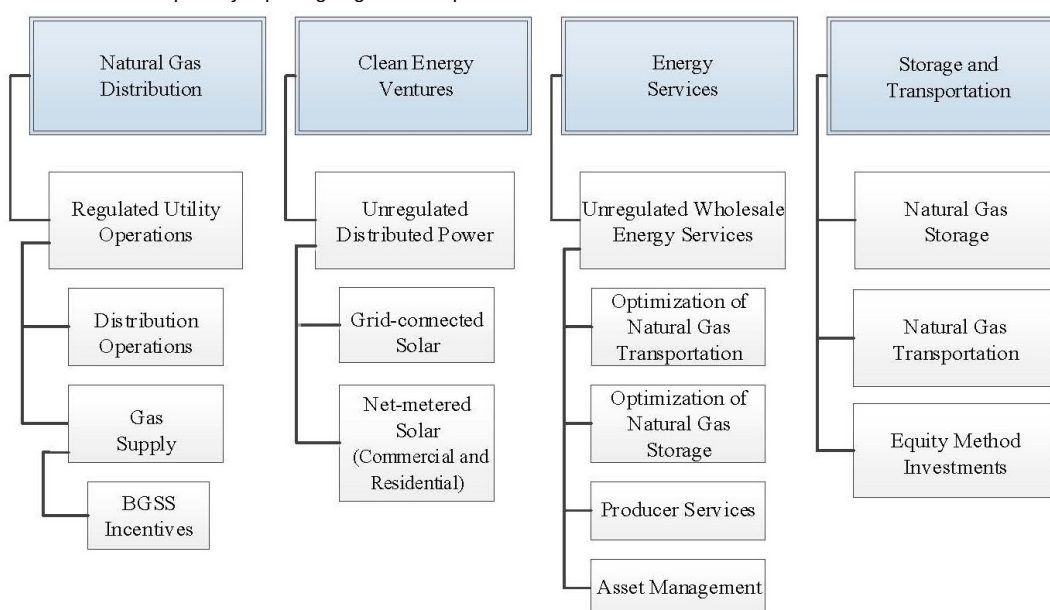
Natural Gas Distribution

Regulated Utility Operations

Distribution Operations

Gas Supply

BGSS Incentives

Clean Energy Ventures

Unregulated Distributed Power

Grid-connected Solar

Net-metered Solar (Commercial and Residential)

Energy Services

Unregulated Wholesale Energy Services

Optimization of Natural Gas Transportation

Optimization of Natural Gas Storage

Producer Services

Asset Management

Storage and Transportation

Natural Gas Storage

Natural Gas Transportation

Equity Method Investments